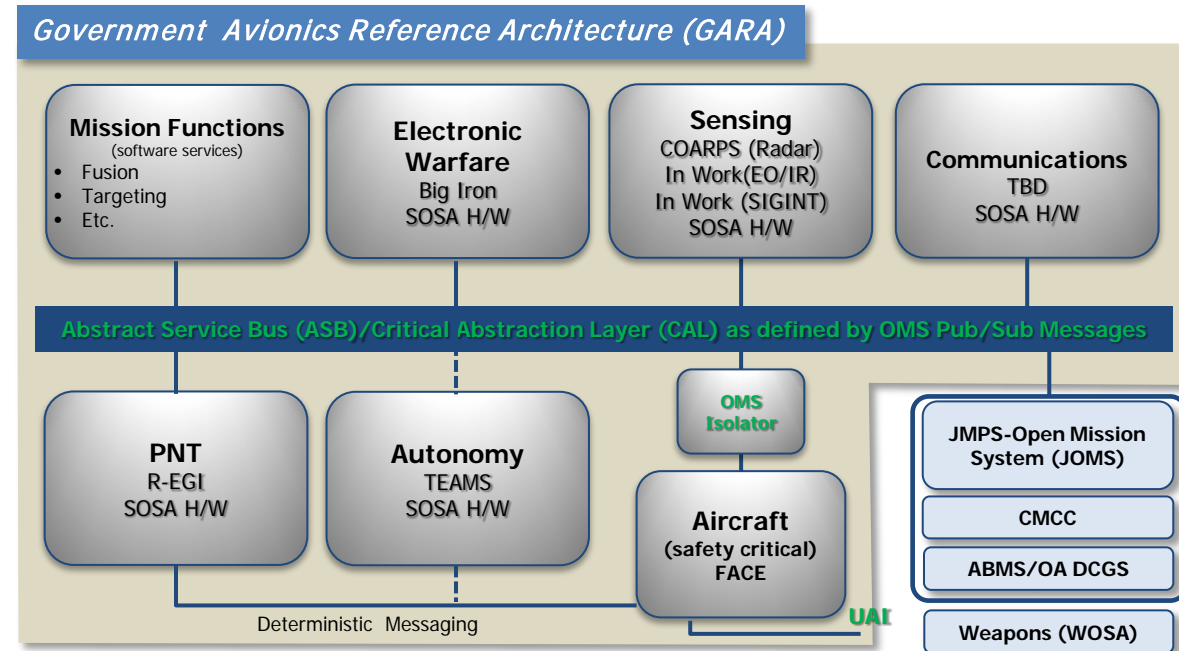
Government Avionics Reference Architecture (GARA)

Mission Functions
(software services)
- Fusion
- Targeting
- Etc.

Electronic Warfare
Big Iron
SOSA H/W

Sensing
COARPS (Radar)
In Work(EO/IR)
In Work (SIGINT)
SOSA H/W

Communications
TBD
SOSA H/W

Abstract Service Bus (ASB)/Critical Abstraction Layer (CAL) as defined by OMS Pub/Sub Messages

PNT
R-EGI
SOSA H/W

Autonomy
TEAMS
SOSA H/W

OMS Isolator

Aircraft
(safety critical)
FACE

JMPS-Open Mission System (JOMS)

CMCC

ABMS/OA DCGS

Weapons (WOSA)

Deterministic Messaging

UAI